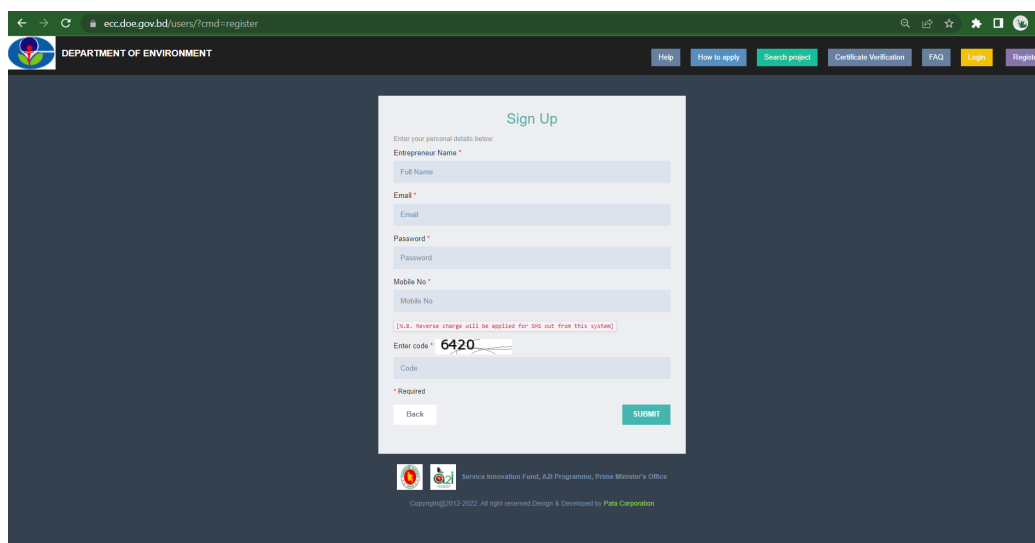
ecc.doe.gov.bd/users/?cmd=register

DEPARTMENT OF ENVIRONMENT

Help How to apply Search project Certificate Verification FAQ Login Regist

Sign Up

Enter your personal details below:

Entrepreneur Name *

Full Name

Email *

Email

Password *

Password

Mobile No *

Mobile No

[N.B. Reverse charge will be applied for SMS out from this system]

Enter code * 6420

Code

* Required

Back

SUBMIT

a2i

Service Innovation Fund, A2I Programme, Prime Minister's Office

Copyright@2012-2022. All right reserved.Design & Developed by Pata Corporation